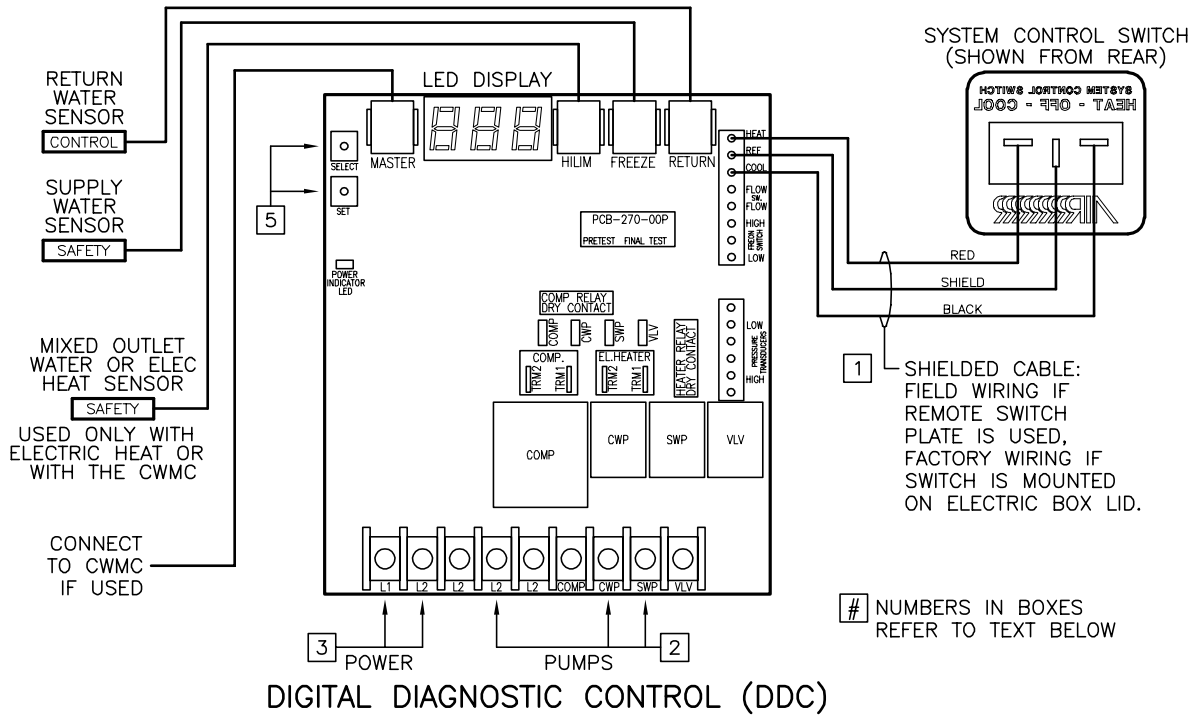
SYSTEM CONTROL SWITCH (SHOWN FROM REAR)

RETURN WATER SENSOR
CONTROL

SUPPLY WATER SENSOR
SAFETY

MIXED OUTLET WATER OR ELEC HEAT SENSOR
SAFETY
USED ONLY WITH ELECTRIC HEAT OR WITH THE CWMC

CONNECT TO CWMC IF USED

LED DISPLAY
MASTER
HILIM
FREEZE
RETURN
SELECT
SET
5
PCB-270-00P
PRETEST FINAL TEST
POWER INDICATOR LED
COMP RELAY DRY CONTACT
COMP
CWP
SWP
VLV
COMP.
TRM2
TRM1
EL.HEATER
TRM2
TRM1
HEATER RELAY DRY CONTACT
COMP
CWP
SWP
VLV
HEAT
REF
COOL
FLOW SW. FLOW
HIGH
FREON SWITCH
LOW
LOW
PRESSURE TRANSDUCERS
HIGH
L1
L2
L2
L2
L2
COMP
CWP
SWP
VLV

SYSTEM CONTROL SWITCH
HEAT - OFF - COOL

RED
SHIELD
BLACK

1 SHIELDED CABLE: FIELD WIRING IF REMOTE SWITCH PLATE IS USED, FACTORY WIRING IF SWITCH IS MOUNTED ON ELECTRIC BOX LID.

# NUMBERS IN BOXES REFER TO TEXT BELOW

3 POWER
PUMPS 2

DIGITAL DIAGNOSTIC CONTROL (DDC)